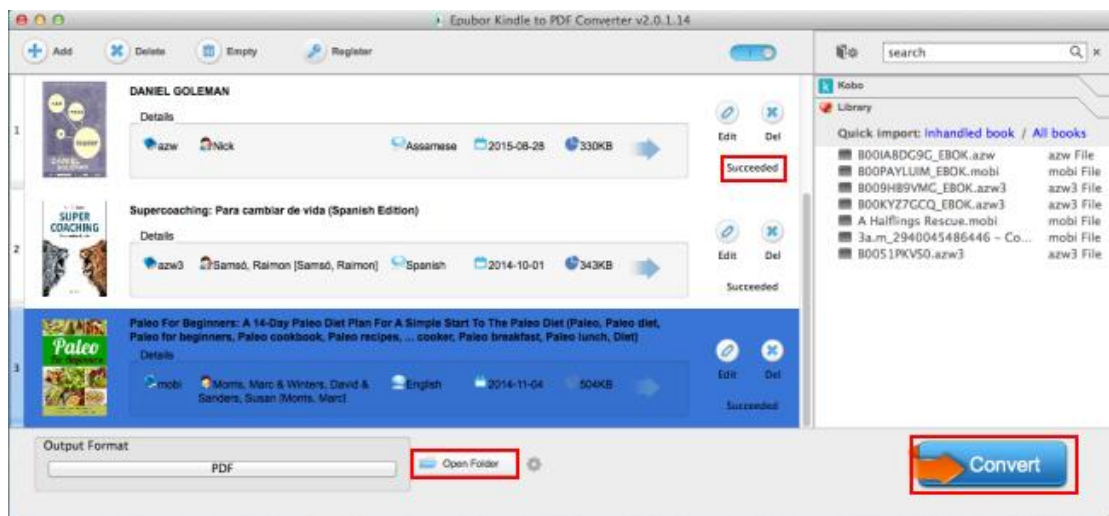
Epubor Kindle to PDF Converter v2.0.1.14

Add Delete Empty Register

search

Kobo
Library

Quick import: Inhandled book / All books

| | |
|---|---|
| B00IA8DG9G_EBOK.azw | azw File |
| B00PAYLUIM_EBOK.mobi | mobi File |
| B009H89VMC_EBOK.azw3 | azw3 File |
| B00KYZ7GCQ_EBOK.azw3 | azw3 File |
| A Halflings Rescue.mobi | mobi File |
| 3a.m_2940045486446 – Co... | mobi File |
| B0051PKV50.azw3 | azw3 File |

1
DANIEL GOLEMAN
Details
azw Nick Assamese 2015-08-28 330KB
Edit Del
Succeeded

2
SUPER COACHING
Supercoaching: Para cambiar de vida (Spanish Edition)
Details
azw3 Samsó, Raimon [Samsó, Raimon] Spanish 2014-10-01 343KB
Edit Del
Succeeded

3
Paleo for Beginners
Paleo For Beginners: A 14-Day Paleo Diet Plan For A Simple Start To The Paleo Diet (Paleo, Paleo diet, Paleo for beginners, Paleo cookbook, Paleo recipes, ... cooker, Paleo breakfast, Paleo lunch, Diet)
Details
mobi Morris, Marc & Winters, David & Sanders, Susan [Morris, Marc] English 2014-11-04 504KB
Edit Del
Succeeded

Output Format
PDF
Open Folder
Convert